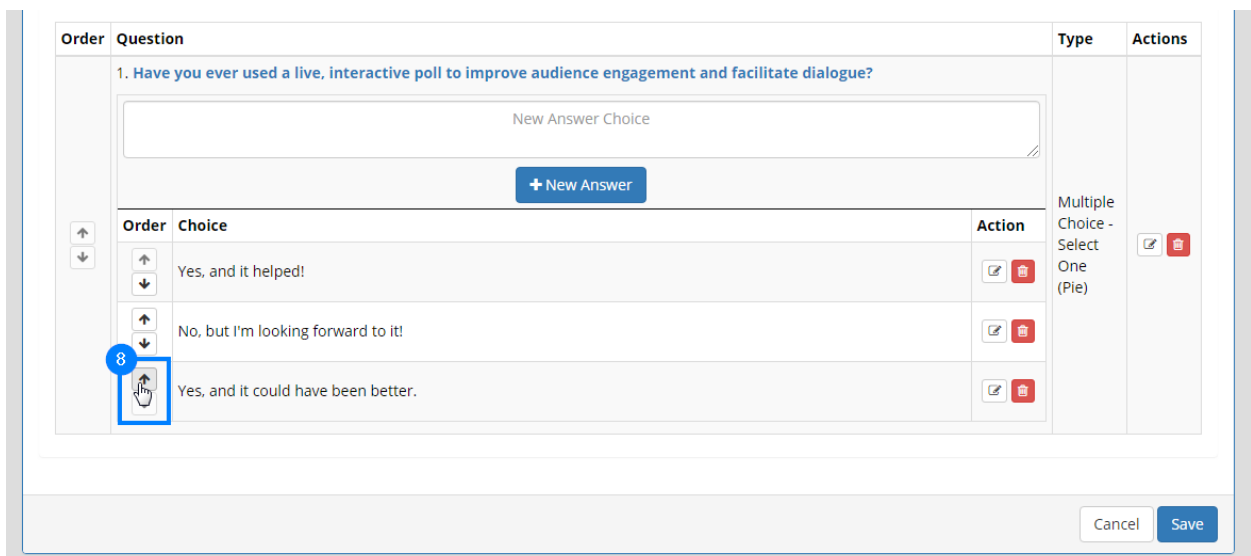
| Order | Question | Type | Actions |
|---|---|---|---|
| | 1. Have you ever used a live, interactive poll to improve audience engagement and facilitate dialogue? | Multiple Choice - Select One (Pie) | |

New Answer Choice

+ New Answer

| Order | Choice | Action |
|---|---|---|
| | Yes, and it helped! | |
| | No, but I'm looking forward to it! | |
| 8 | Yes, and it could have been better. | |

Cancel Save